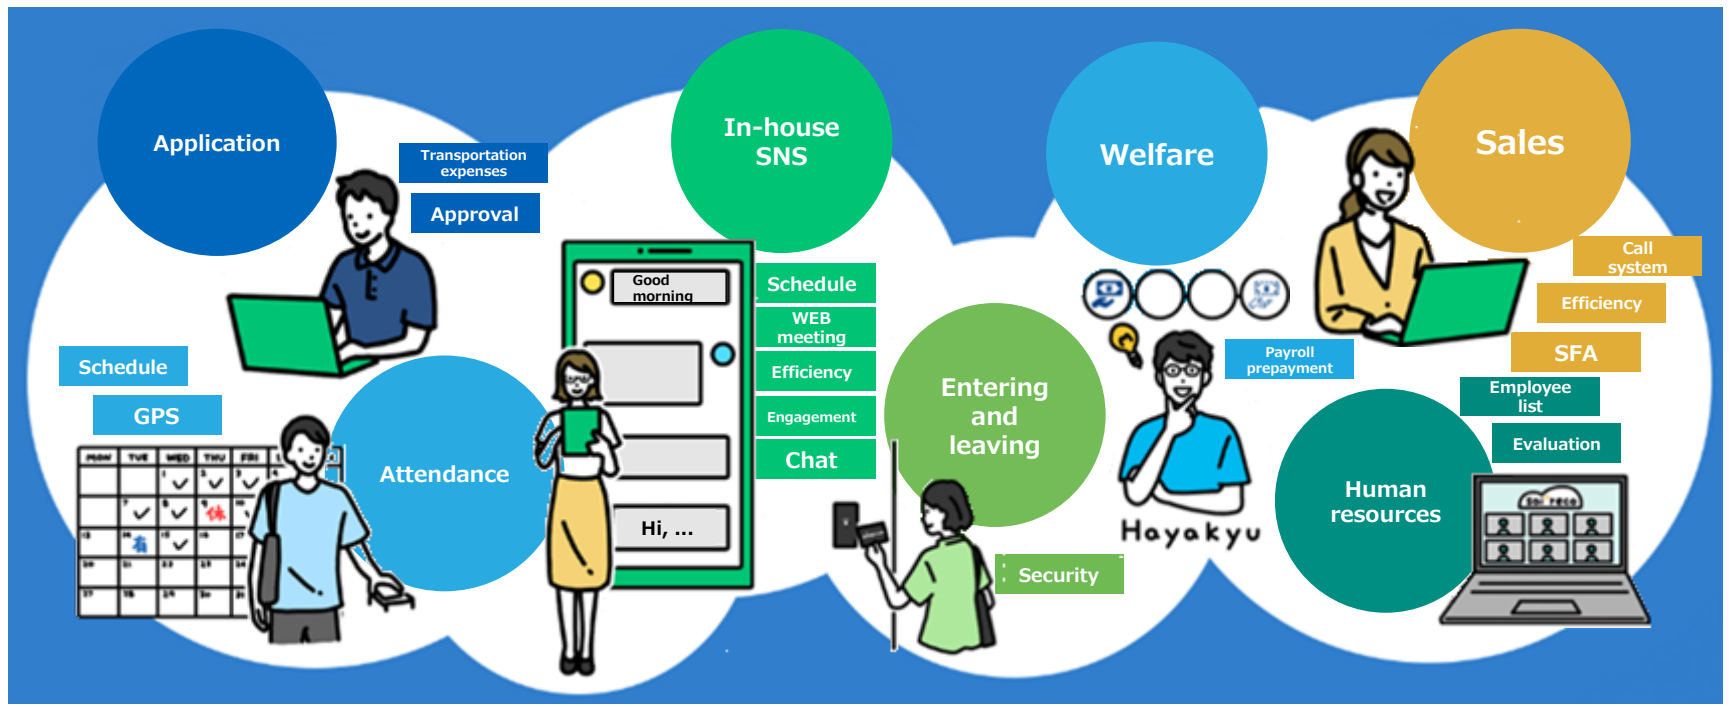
Application

Transportation expenses

Approval

In-house SNS

Welfare

Sales

Good morning

Schedule

WEB meeting

Efficiency

Engagement

Chat

Hi, ...

Call system

Efficiency

SFA

Schedule

GPS

Attendance

MON TUE WED THU FRI

Entering and leaving

Payroll prepayment

Employee list

Evaluation

Hayakyu

Human resources

Security